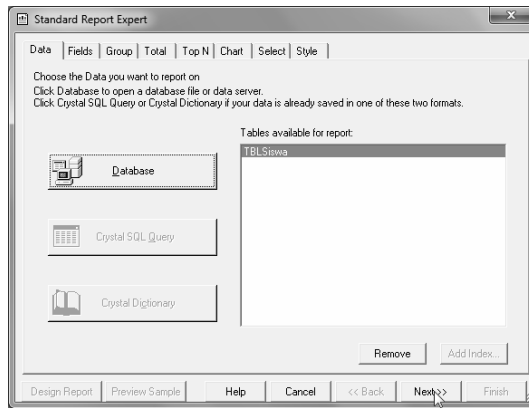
Standard Report Expert

Data | Fields | Group | Total | Top N | Chart | Select | Style

Choose the Data you want to report on
Click Database to open a database file or data server.
Click Crystal SQL Query or Crystal Dictionary if your data is already saved in one of these two formats.

Tables available for report:

TBLSiswa

Database

Crystal SQL Query

Crystal Dictionary

Remove

Add Index...

Design Report | Preview Sample | Help | Cancel | << Back | Next >> | Finish